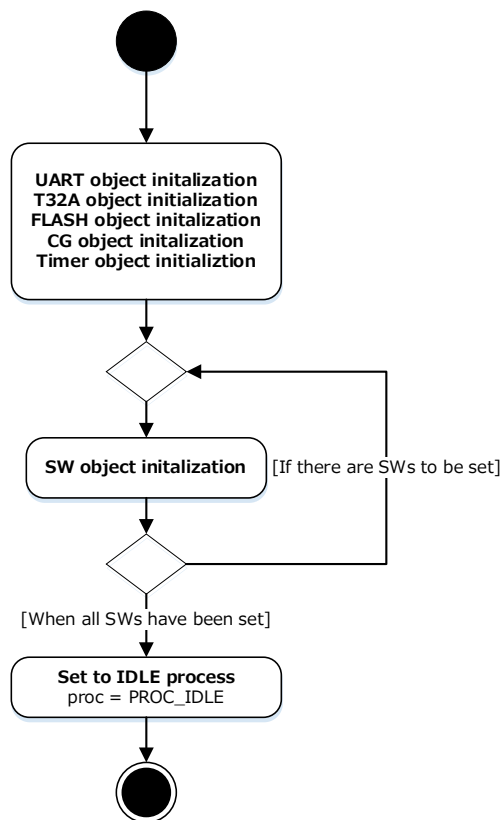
UART object initalization
T32A object initialization
FLASH object initalization
CG object initalization
Timer object initializtion

SW object initalization

[If there are SWs to be set]

[When all SWs have been set]

Set to IDLE process
proc = PROC_IDLE